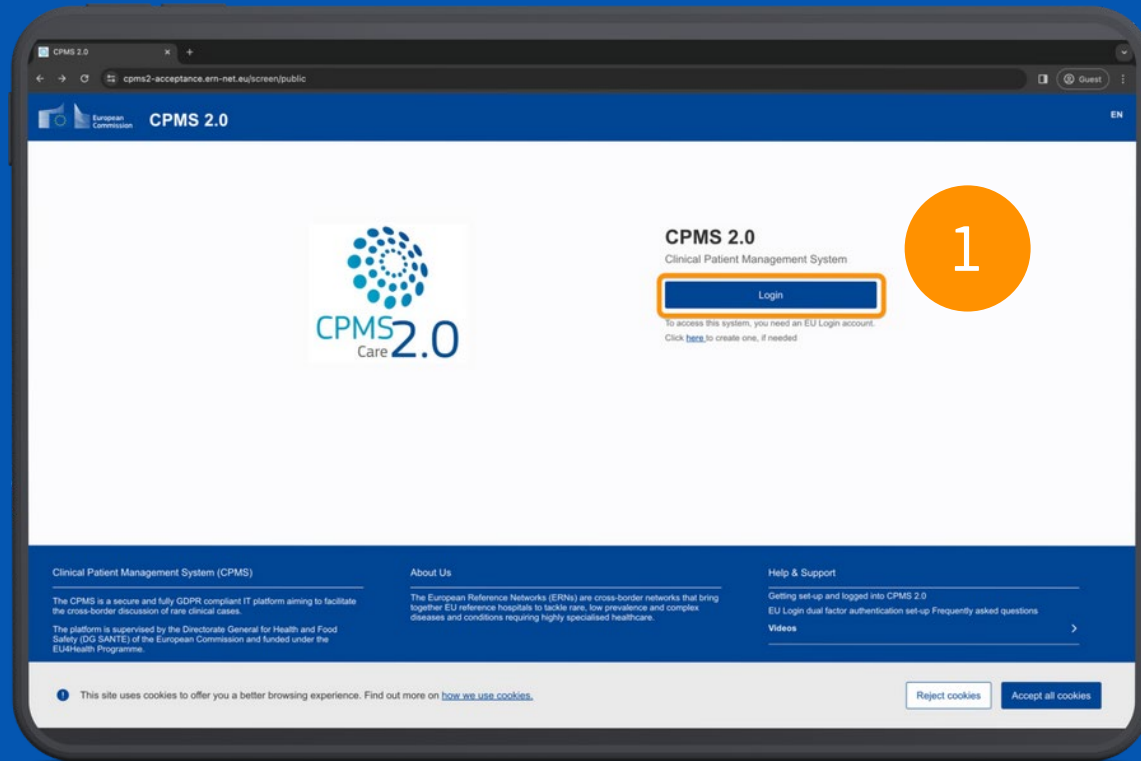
CPMS 2.0 × +

cpms2-acceptance.ern-net.eu/screen/public

Guest

European Commission CPMS 2.0

EN

CPMS Care 2.0

CPMS 2.0

Clinical Patient Management System

1

Login

To access this system, you need an EU Login account.

Click here to create one, if needed

Clinical Patient Management System (CPMS)

The CPMS is a secure and fully GDPR compliant IT platform aiming to facilitate the cross-border discussion of rare clinical cases.

The platform is supervised by the Directorate General for Health and Food Safety (DG SANTE) of the European Commission and funded under the EU4Health Programme.

About Us

The European Reference Networks (ERNs) are cross-border networks that bring together EU reference hospitals to tackle rare, low prevalence and complex diseases and conditions requiring highly specialised healthcare.

Help & Support

Getting set-up and logged into CPMS 2.0

EU Login dual factor authentication set-up Frequently asked questions

Videos

This site uses cookies to offer you a better browsing experience. Find out more on how we use cookies.

Reject cookies

Accept all cookies